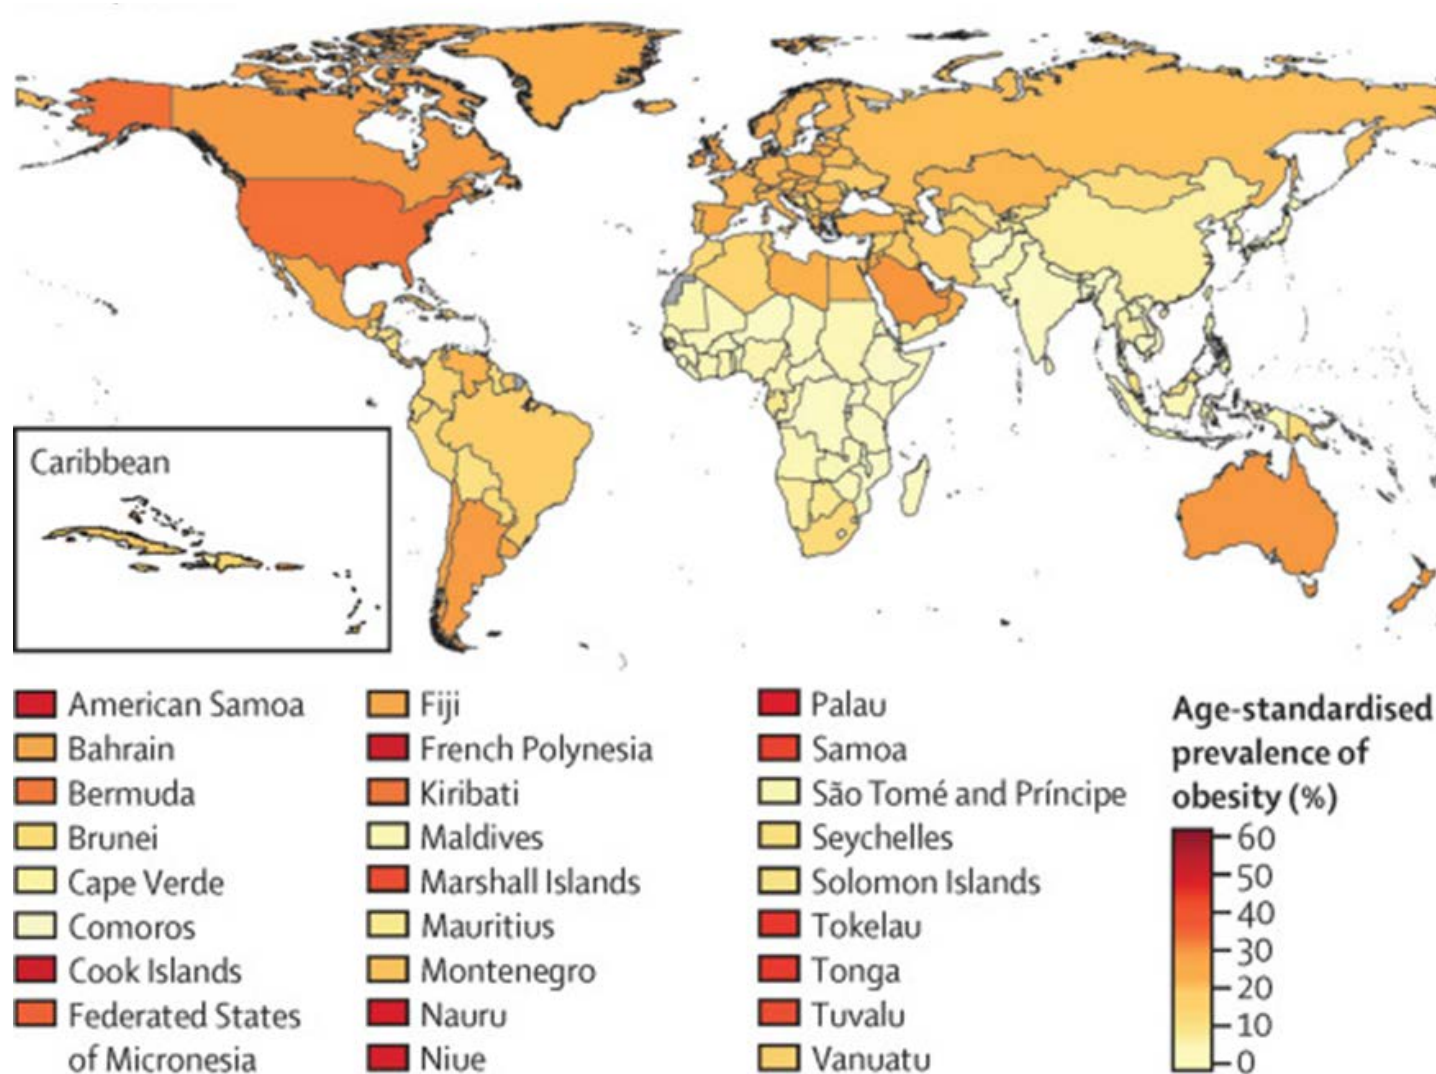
Caribbean

American Samoa
Bahrain
Bermuda
Brunei
Cape Verde
Comoros
Cook Islands
Federated States of Micronesia

Fiji
French Polynesia
Kiribati
Maldives
Marshall Islands
Mauritius
Montenegro
Nauru
Niue

Palau
Samoa
São Tomé and Príncipe
Seychelles
Solomon Islands
Tokelau
Tonga
Tuvalu
Vanuatu

Age-standardised prevalence of obesity (%)
60
50
40
30
20
10
0